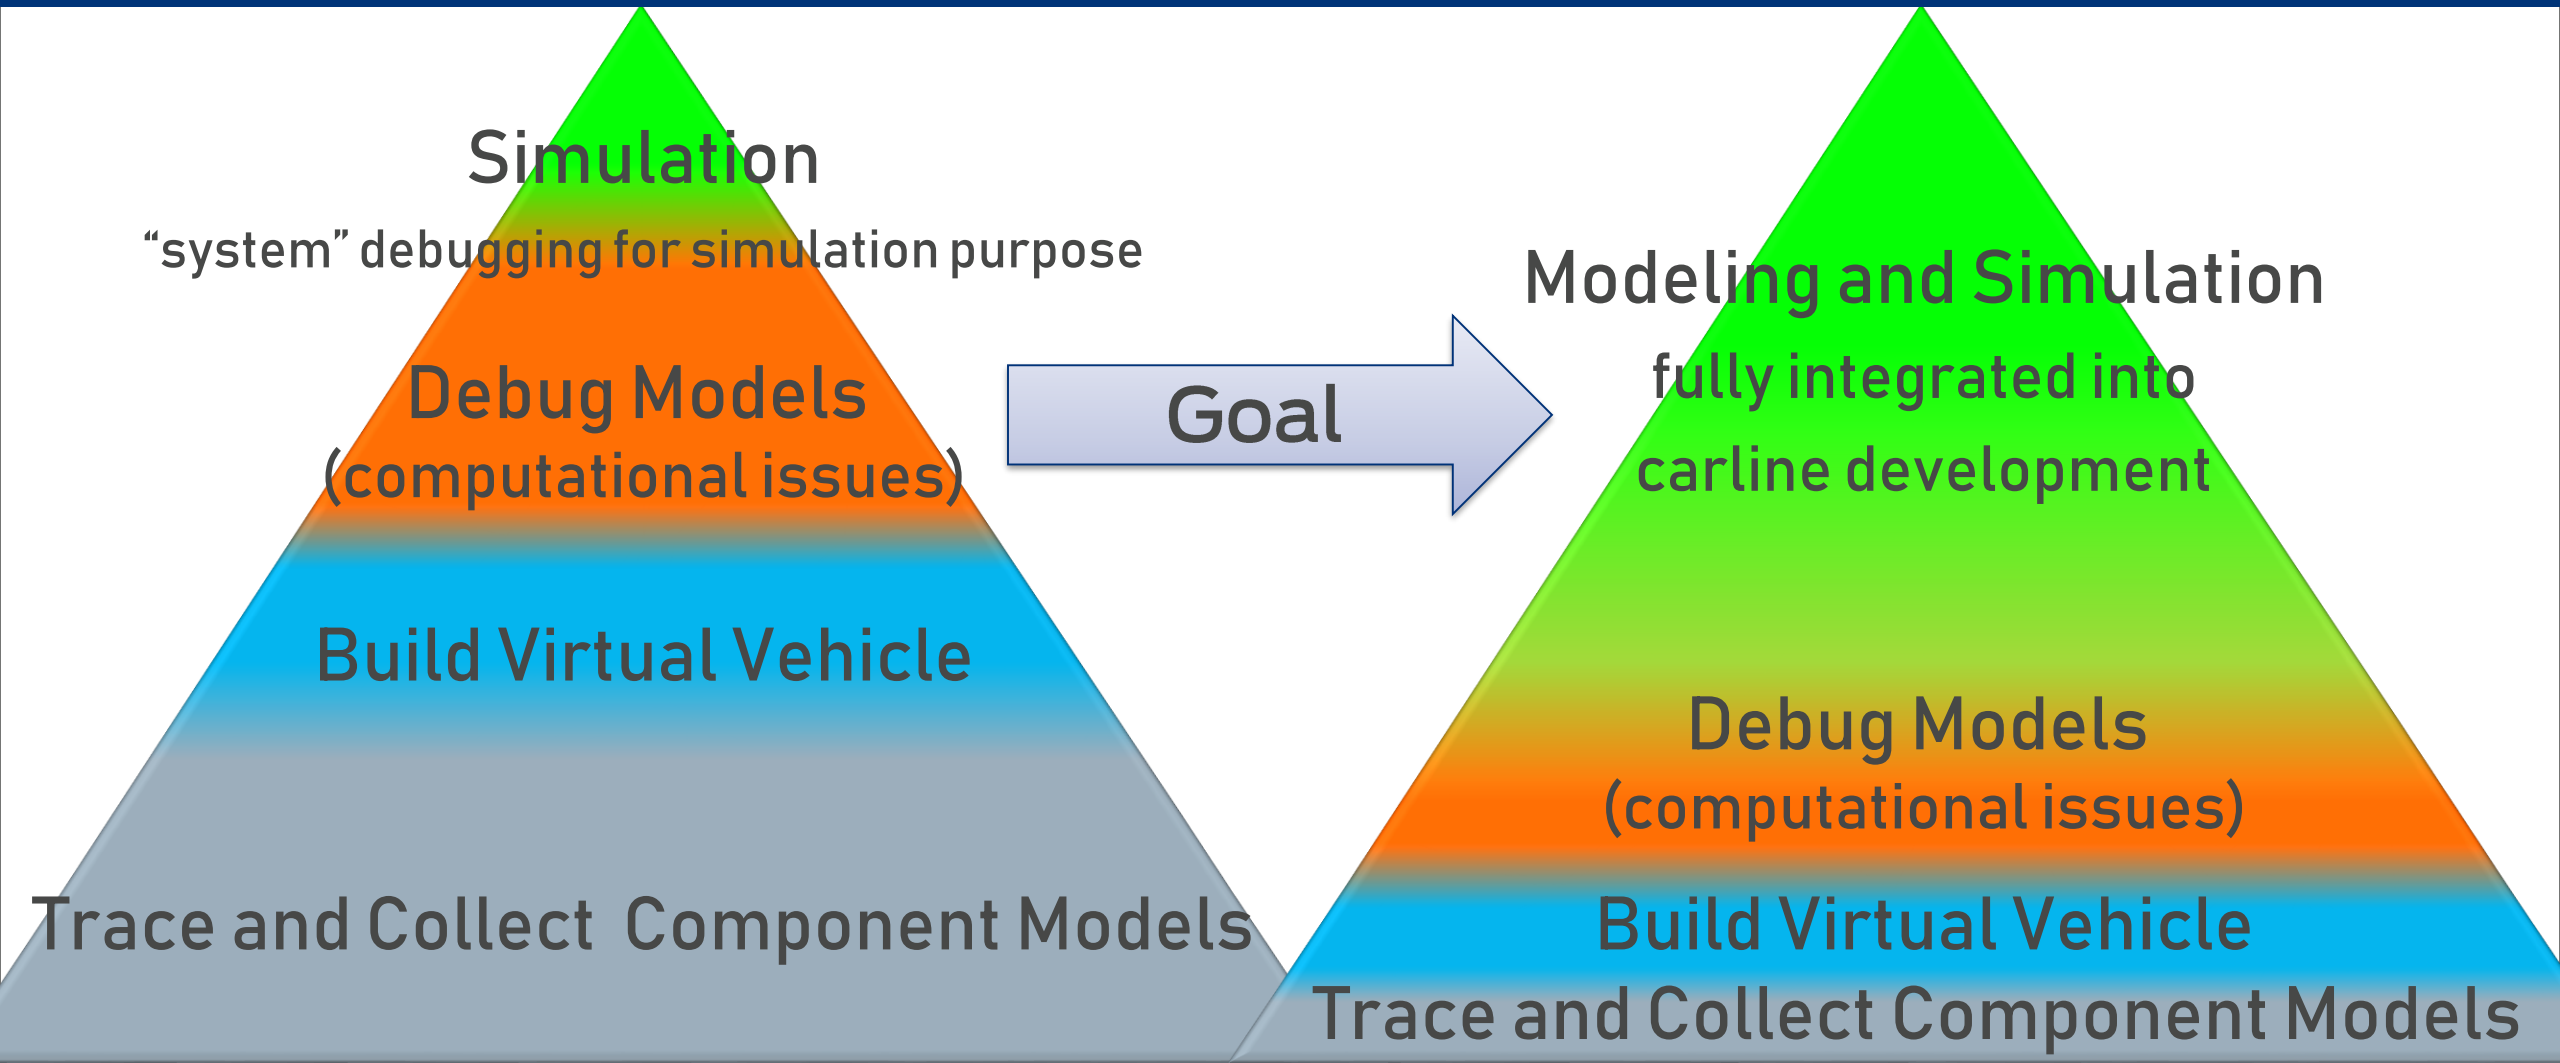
Simulation
“system” debugging for simulation purpose

Debug Models
(computational issues)

Build Virtual Vehicle

Trace and Collect Component Models

Goal

Modeling and Simulation
fully integrated into
carline development

Debug Models
(computational issues)

Build Virtual Vehicle

Trace and Collect Component Models